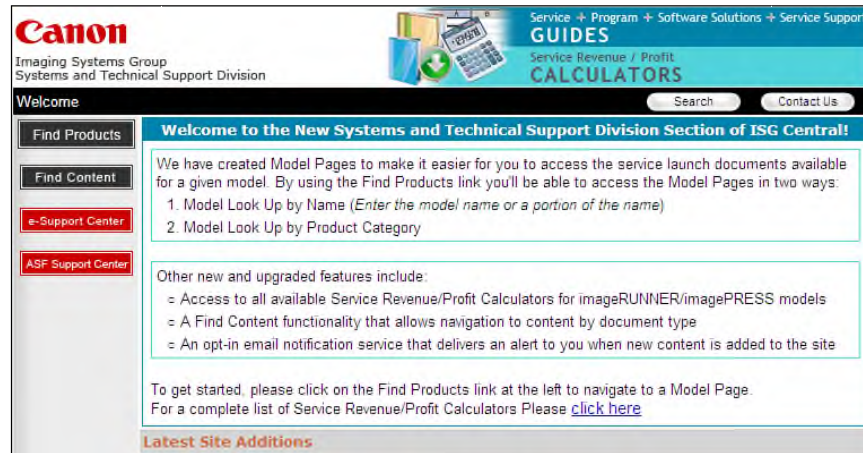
Canon
Imaging Systems Group
Systems and Technical Support Division

Service + Program + Software Solutions + Service Suppor
GUIDES
Service Revenue / Profit
CALCULATORS

Welcome

Search

Contact Us

Find Products

Find Content

e-Support Center

ASF Support Center

Welcome to the New Systems and Technical Support Division Section of ISG Central!

We have created Model Pages to make it easier for you to access the service launch documents available for a given model. By using the Find Products link you'll be able to access the Model Pages in two ways:
1. Model Look Up by Name (Enter the model name or a portion of the name)
2. Model Look Up by Product Category

Other new and upgraded features include:
Access to all available Service Revenue/Profit Calculators for imageRUNNER/imagePRESS models
A Find Content functionality that allows navigation to content by document type
An opt-in email notification service that delivers an alert to you when new content is added to the site

To get started, please click on the Find Products link at the left to navigate to a Model Page.
For a complete list of Service Revenue/Profit Calculators Please click here

Latest Site Additions